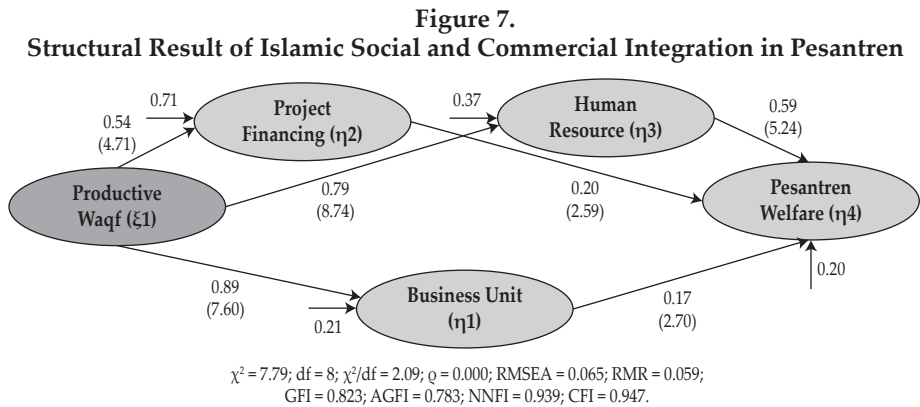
Figure 7.
Structural Result of Islamic Social and Commercial Integration in Pesantren

0.71

Project Financing ($\eta$2)

0.37

Human Resource ($\eta$3)

0.59
(5.24)

0.54
(4.71)

Productive Waqf ($\xi$1)

0.79
(8.74)

0.20
(2.59)

Pesantren Welfare ($\eta$4)

0.89
(7.60)

Business Unit ($\eta$1)

0.21

0.17
(2.70)

0.20

$\chi^2$ = 7.79; df = 8; $\chi^2$/df = 2.09; $\varrho$ = 0.000; RMSEA = 0.065; RMR = 0.059; GFI = 0.823; AGFI = 0.783; NNFI = 0.939; CFI = 0.947.